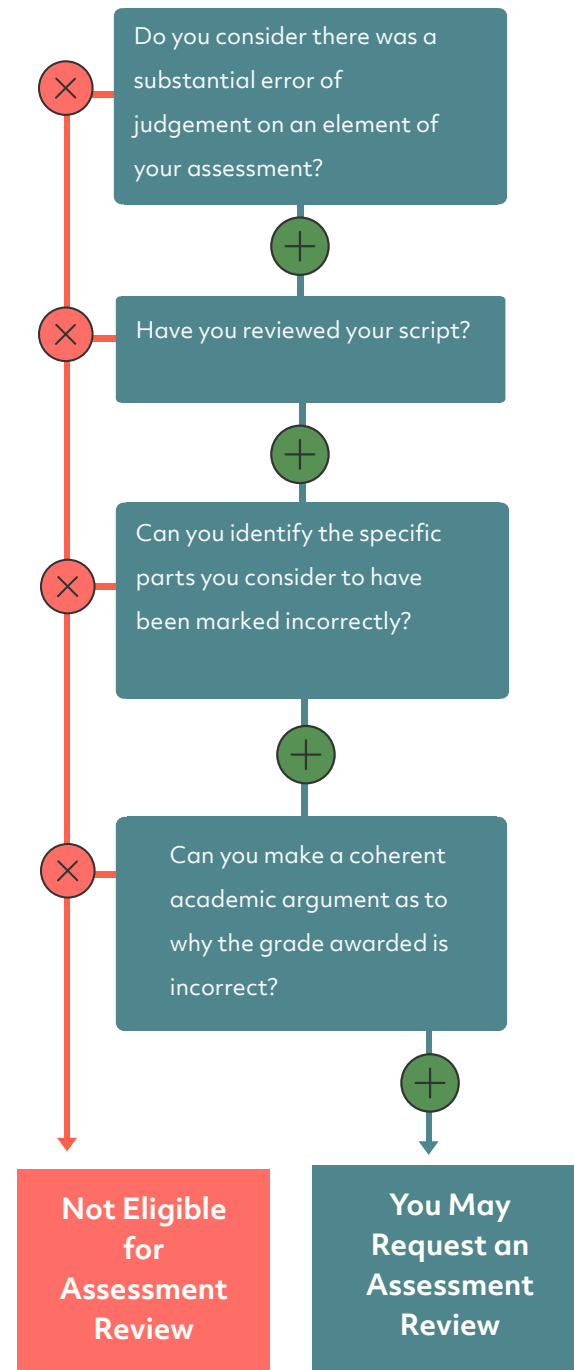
Do you consider there was a substantial error of judgement on an element of your assessment?

Have you reviewed your script?

Can you identify the specific parts you consider to have been marked incorrectly?

Can you make a coherent academic argument as to why the grade awarded is incorrect?

Not Eligible for Assessment Review

You May Request an Assessment Review